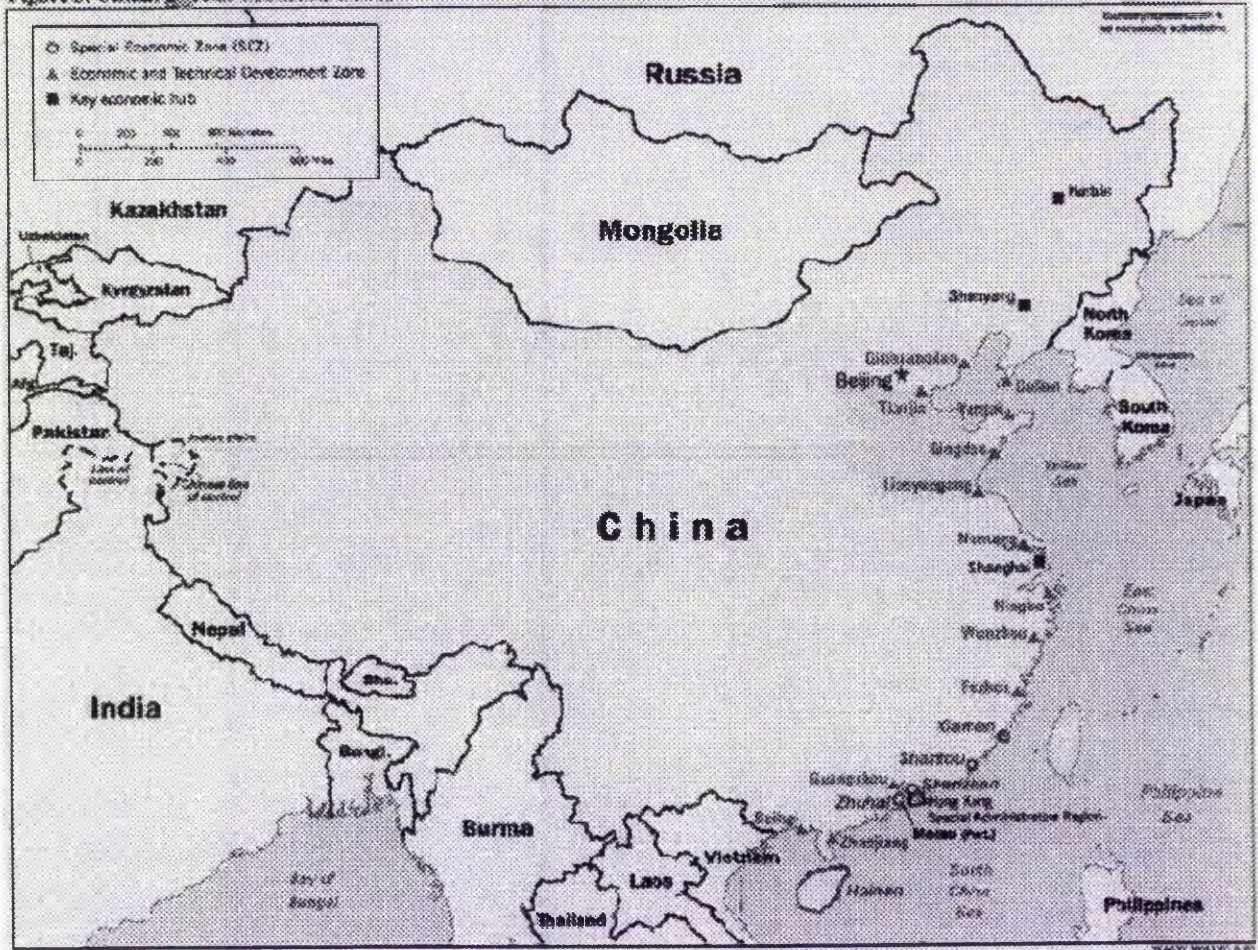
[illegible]

Special Economic Zone (SEZ)
Economic and Technical Development Zone
Key economic hub

0 200 400 600 Kilometers
0 200 400 600 Miles

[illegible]

Russia

Kazakhstan

Uzbekistan

Kyrgyzstan

Taj.

Afg.

Pakistan

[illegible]

Mongolia

Harbin

Shenyang

North Korea

Sea of Japan

Qinhuangdao

Beijing

Tianjin

Dalian

Yantai

Qingdao

South Korea

Yellow Sea

Lianyungang

Japan

China

Nantong

Shanghai

Ningbo

East China Sea

Wenzhou

Nepal

Bhu.

Fuzhou

India

Bangl.

Xiamen

Shantou

Guangzhou

Shenzhen

Zhuhai

Hong Kong Special Administrative Region

Macau (Port.)

Zhanjiang

Philippine Sea

Burma

Beihai

Vietnam

Laos

Hainan

South China Sea

Bay of Bengal

Thailand

Philippines

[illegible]